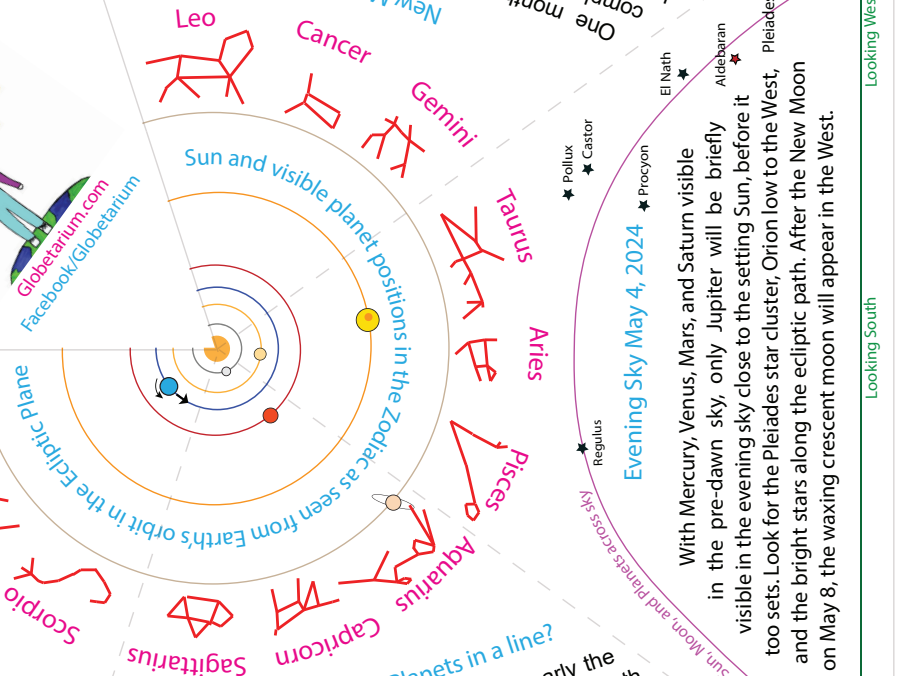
Leo
Cancer
Gemini
Taurus
Aries
Pisces
Aquarius
Capricorn
Sagittarius
Scorpio
New M
One mont
com
Globetarium.com
Facebook/Globetarium
Sun and visible planet positions in the Zodiac as seen from Earth's orbit in the Ecliptic Plane
Planets in a line?
rly the
th
Pollux
Castor
Procyon
El Nath
Aldebaran
Pleiade
Regulus
Sun, Moon, and Planets across sky
Looking South
Looking West
Evening Sky May 4, 2024
With Mercury, Venus, Mars, and Saturn visible in the pre-dawn sky, only Jupiter will be briefly visible in the evening sky close to the setting Sun, before it too sets. Look for the Pleiades star cluster, Orion low to the West, and the bright stars along the ecliptic path. After the New Moon on May 8, the waxing crescent moon will appear in the West.